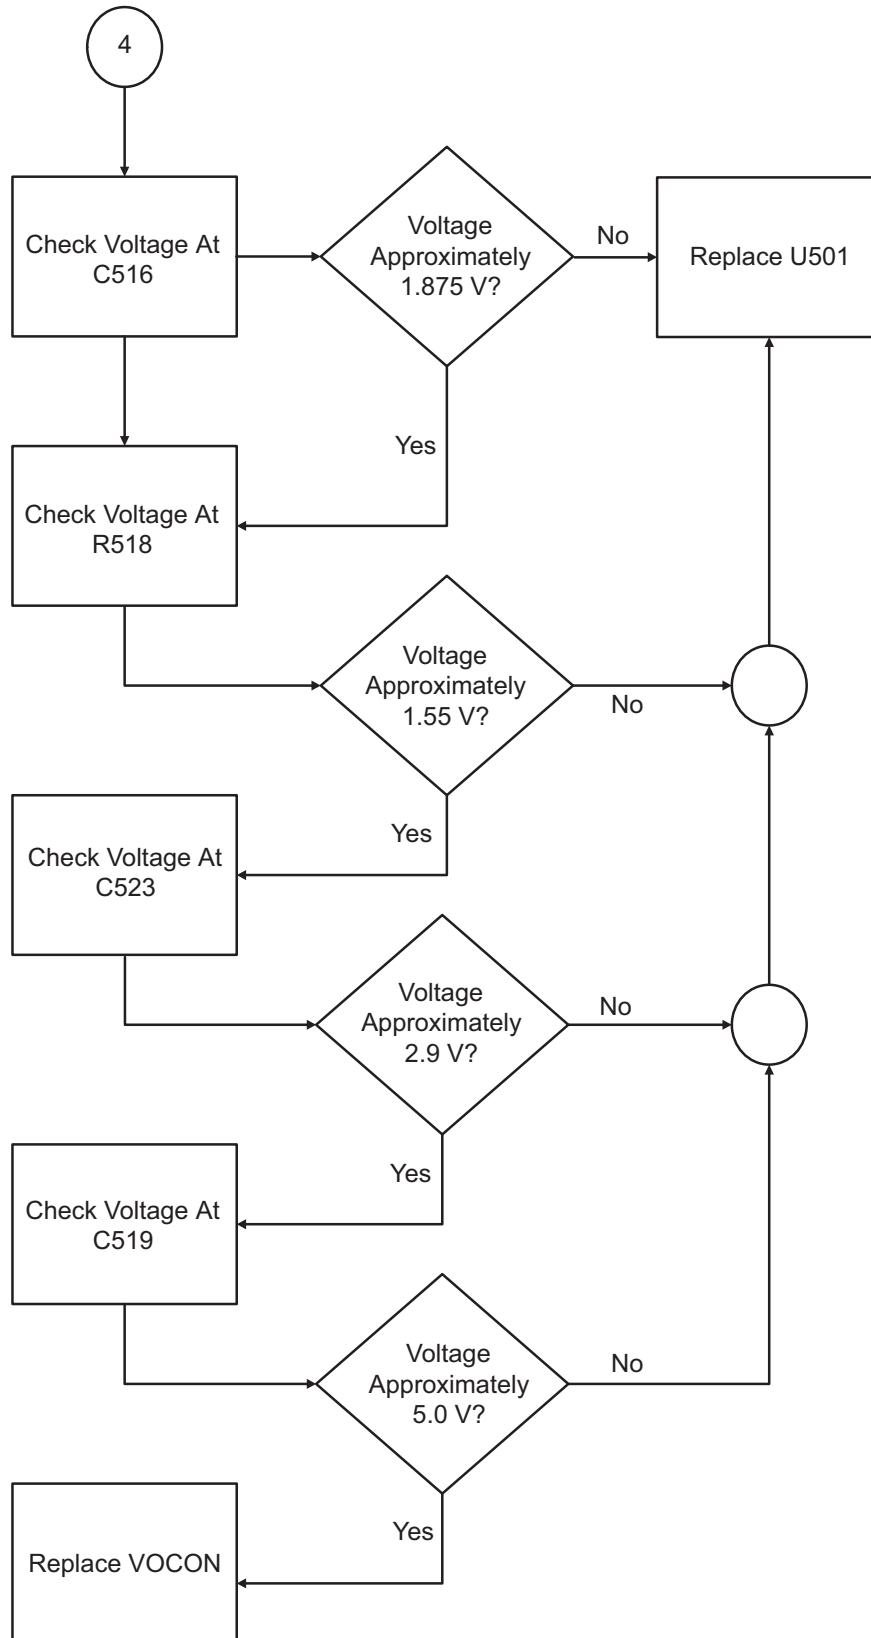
4

Check Voltage At C516

Voltage Approximately 1.875 V?

No

Replace U501

Yes

Check Voltage At R518

Voltage Approximately 1.55 V?

No

Yes

Check Voltage At C523

Voltage Approximately 2.9 V?

No

Yes

Check Voltage At C519

Voltage Approximately 5.0 V?

No

Yes

Replace VOCON